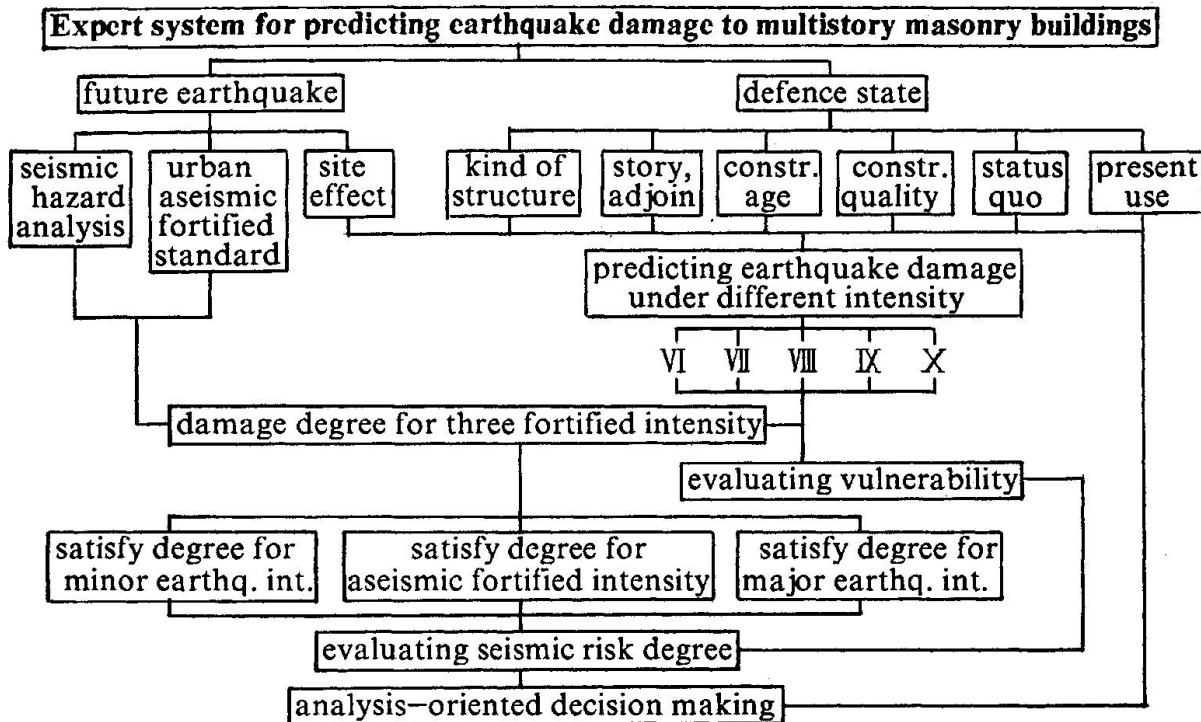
Expert system for predicting earthquake damage to multistory masonry buildings

future earthquake

defence state

seismic hazard analysis

urban aseismic fortified standard

site effect

kind of structure

story, adjoin

constr. age

constr. quality

status quo

present use

predicting earthquake damage under different intensity

VI VII VIII IX X

damage degree for three fortified intensity

evaluating vulnerability

satisfy degree for minor earthq. int.

satisfy degree for aseismic fortified intensity

satisfy degree for major earthq. int.

evaluating seismic risk degree

analysis–oriented decision making